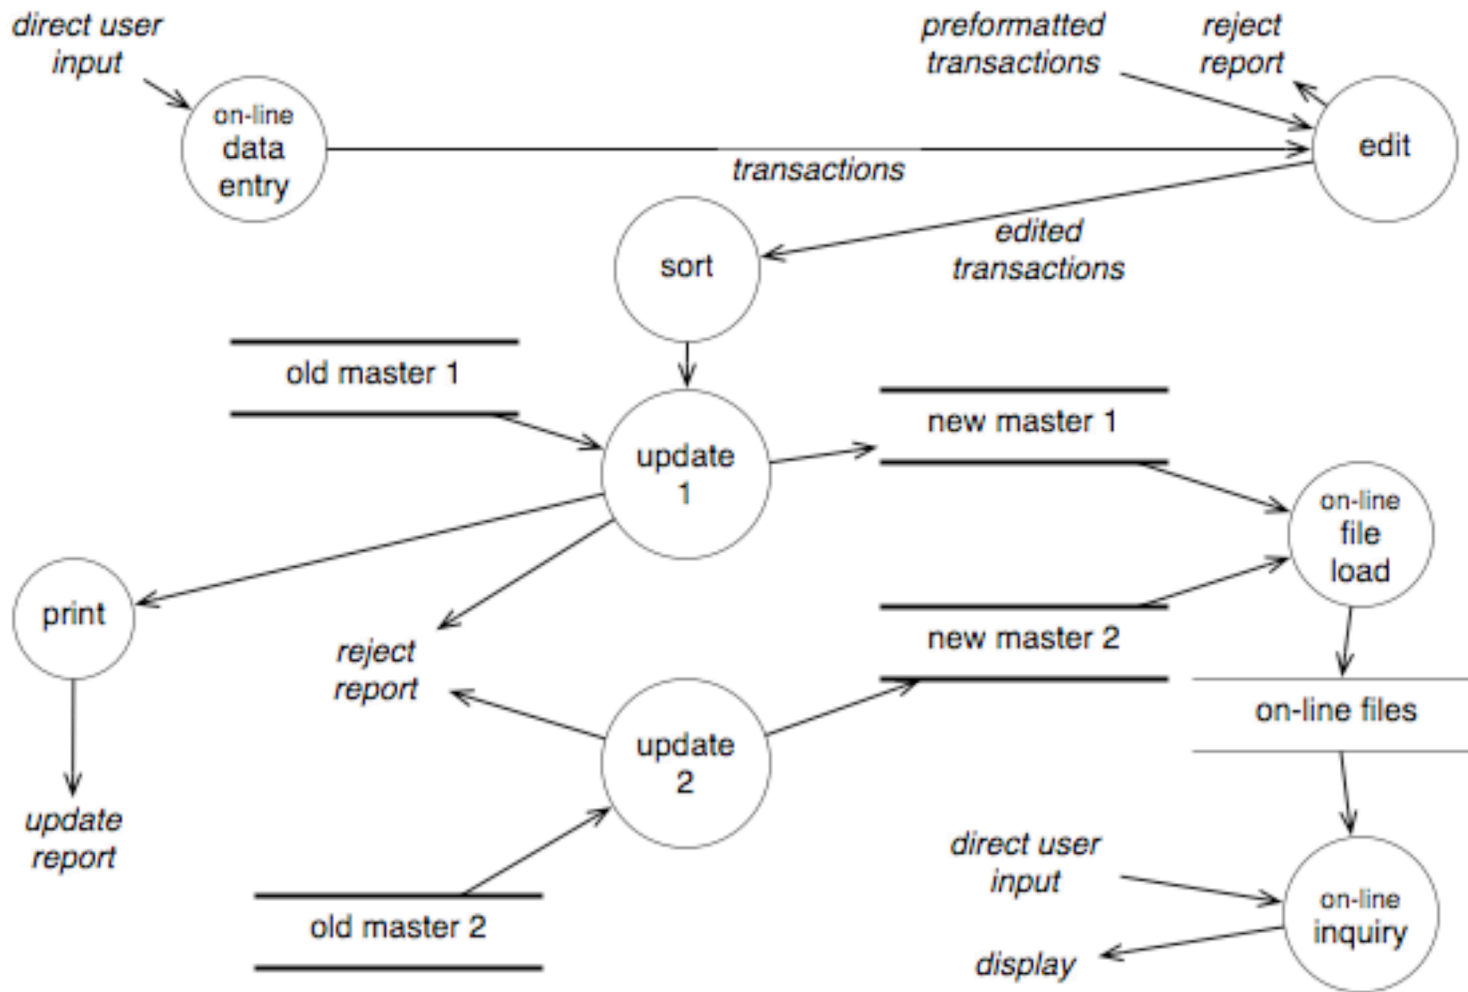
direct user input

on-line data entry

preformatted transactions

reject report

edit

transactions

sort

edited transactions

old master 1

update 1

new master 1

on-line file load

print

reject report

new master 2

on-line files

update 2

update report

direct user input

on-line inquiry

display

old master 2